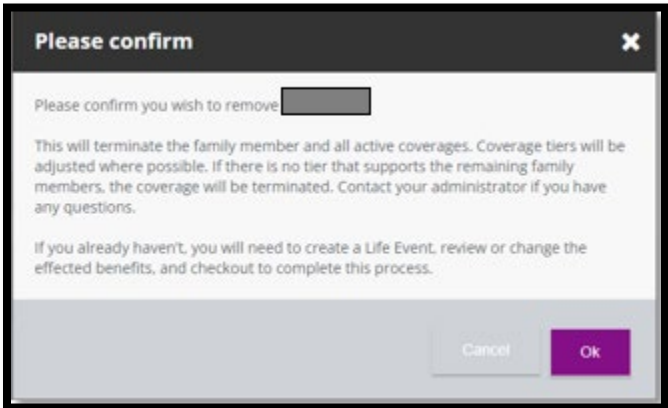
Please confirm

×

Please confirm you wish to remove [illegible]

This will terminate the family member and all active coverages. Coverage tiers will be adjusted where possible. If there is no tier that supports the remaining family members, the coverage will be terminated. Contact your administrator if you have any questions.

If you already haven't, you will need to create a Life Event, review or change the effected benefits, and checkout to complete this process.

Cancel

Ok